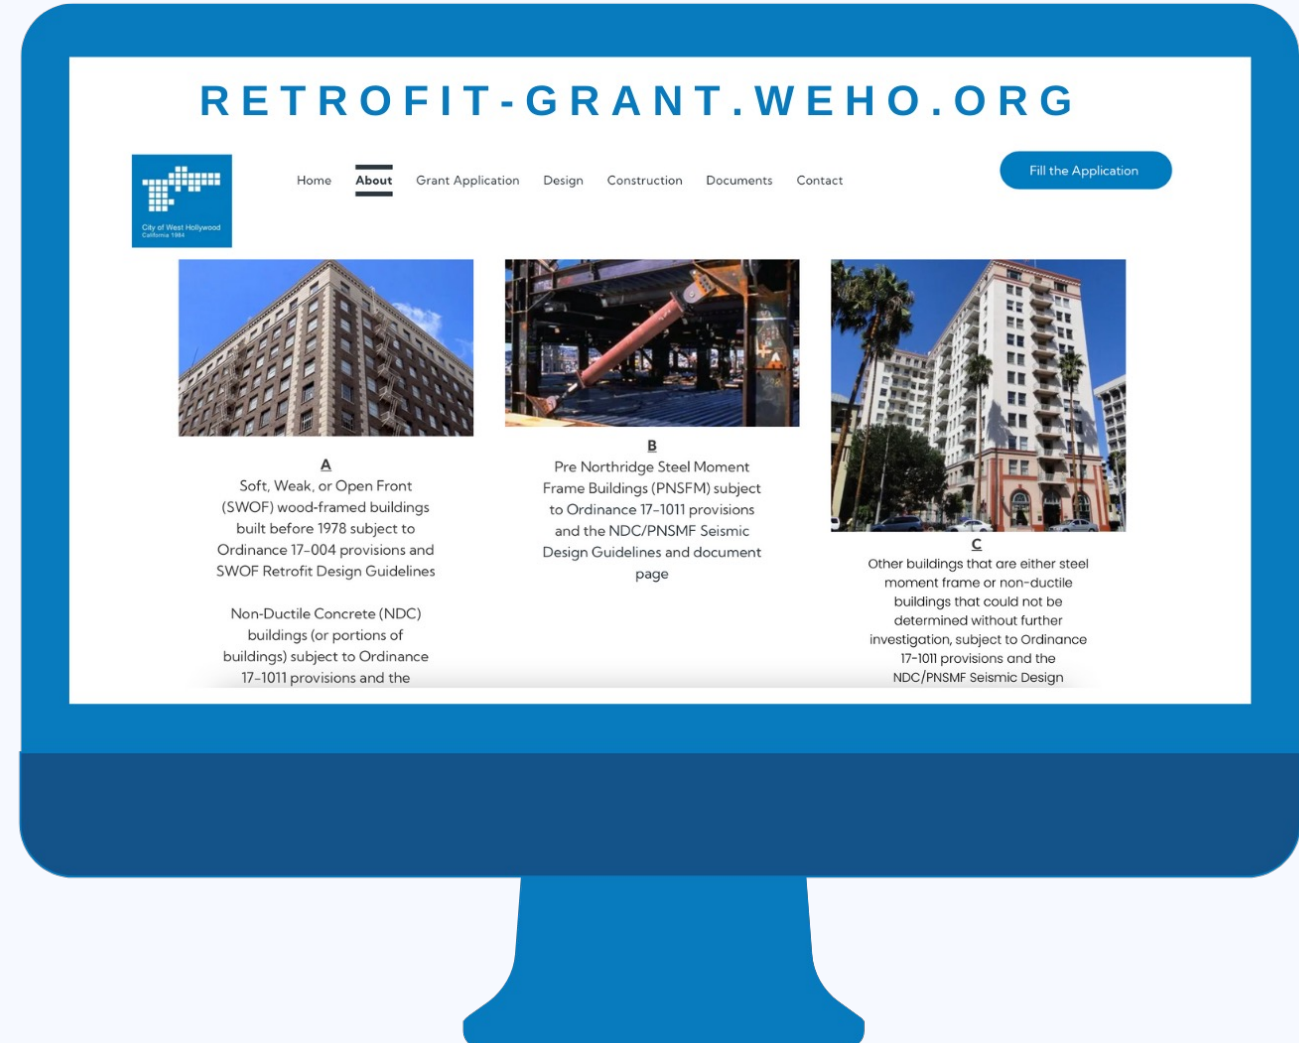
RETROFIT-GRANT.WEHO.ORG

City of West Hollywood
California 1984

Home About Grant Application Design Construction Documents Contact

Fill the Application

A
Soft, Weak, or Open Front (SWOF) wood-framed buildings built before 1978 subject to Ordinance 17-004 provisions and SWOF Retrofit Design Guidelines

Non-Ductile Concrete (NDC) buildings (or portions of buildings) subject to Ordinance 17-1011 provisions and the

B
Pre Northridge Steel Moment Frame Buildings (PNSFM) subject to Ordinance 17-1011 provisions and the NDC/PNSMF Seismic Design Guidelines and document page

C
Other buildings that are either steel moment frame or non-ductile buildings that could not be determined without further investigation, subject to Ordinance 17-1011 provisions and the NDC/PNSMF Seismic Design